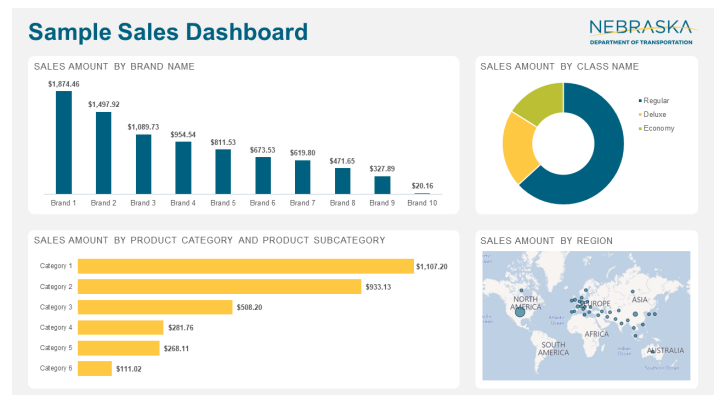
Sample Sales Dashboard

NEBRASKA
DEPARTMENT OF TRANSPORTATION

SALES AMOUNT BY BRAND NAME

| Brand | Sales Amount |
|---|---|
| Brand 1 | $1,874.46 |
| Brand 2 | $1,497.92 |
| Brand 3 | $1,089.73 |
| Brand 4 | $954.54 |
| Brand 5 | $811.53 |
| Brand 6 | $673.53 |
| Brand 7 | $619.80 |
| Brand 8 | $471.65 |
| Brand 9 | $327.89 |
| Brand 10 | $20.16 |

SALES AMOUNT BY CLASS NAME

Regular
Deluxe
Economy

SALES AMOUNT BY PRODUCT CATEGORY AND PRODUCT SUBCATEGORY

| Category | Sales Amount |
|---|---|
| Category 1 | $1,107.20 |
| Category 2 | $933.13 |
| Category 3 | $508.20 |
| Category 4 | $281.76 |
| Category 5 | $268.11 |
| Category 6 | $111.02 |

SALES AMOUNT BY REGION

NORTH AMERICA
EUROPE
ASIA
AFRICA
SOUTH AMERICA
AUSTRALIA